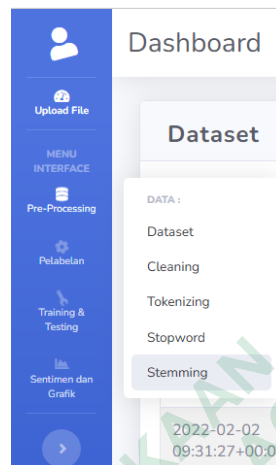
Dashboard

Upload File

MENU INTERFACE

Pre-Processing

Pelabelan

Training & Testing

Sentimen dan Grafik

Dataset

DATA :

Dataset

Cleaning

Tokenizing

Stopword

Stemming

2022-02-02 09:31:27+00:0